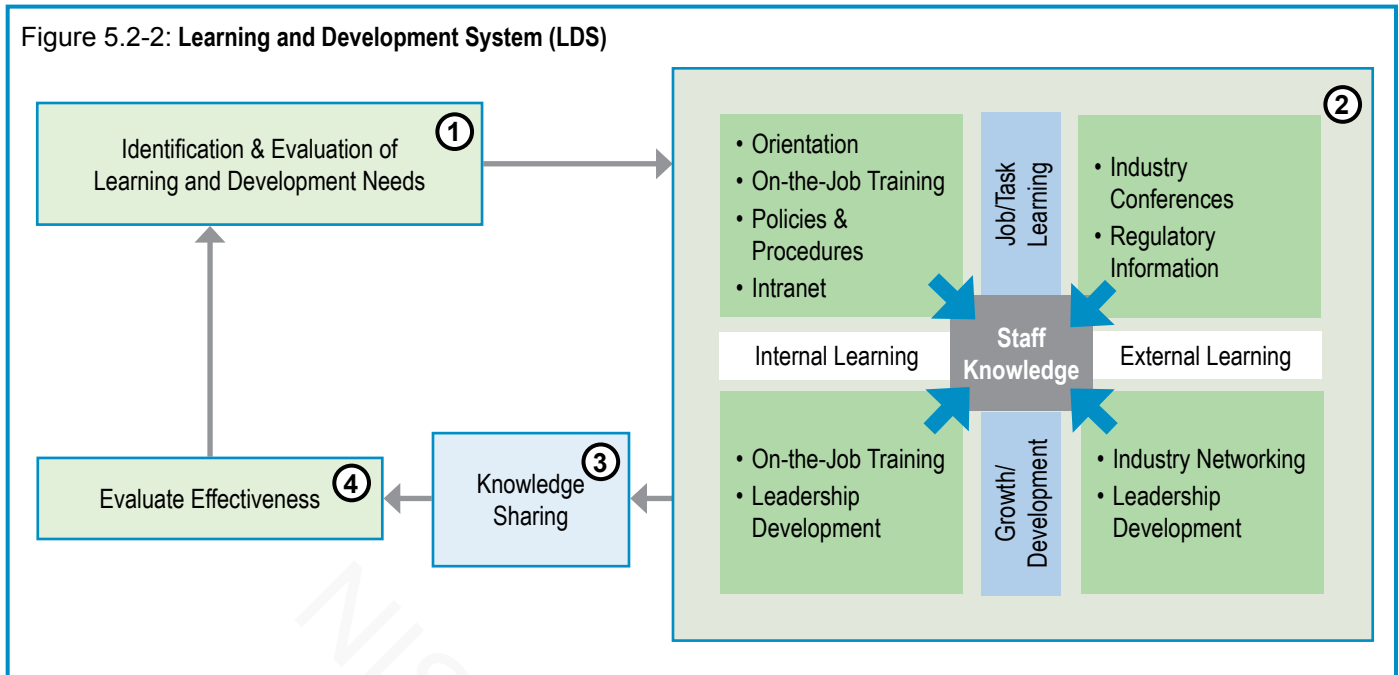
Figure 5.2-2: **Learning and Development System (LDS)**

Identification & Evaluation of Learning and Development Needs ①

②

• Orientation
• On-the-Job Training
• Policies & Procedures
• Intranet

Job/Task Learning

• Industry Conferences
• Regulatory Information

Internal Learning

Staff Knowledge

External Learning

• On-the-Job Training
• Leadership Development

Growth/ Development

• Industry Networking
• Leadership Development

Knowledge Sharing ③

Evaluate Effectiveness ④